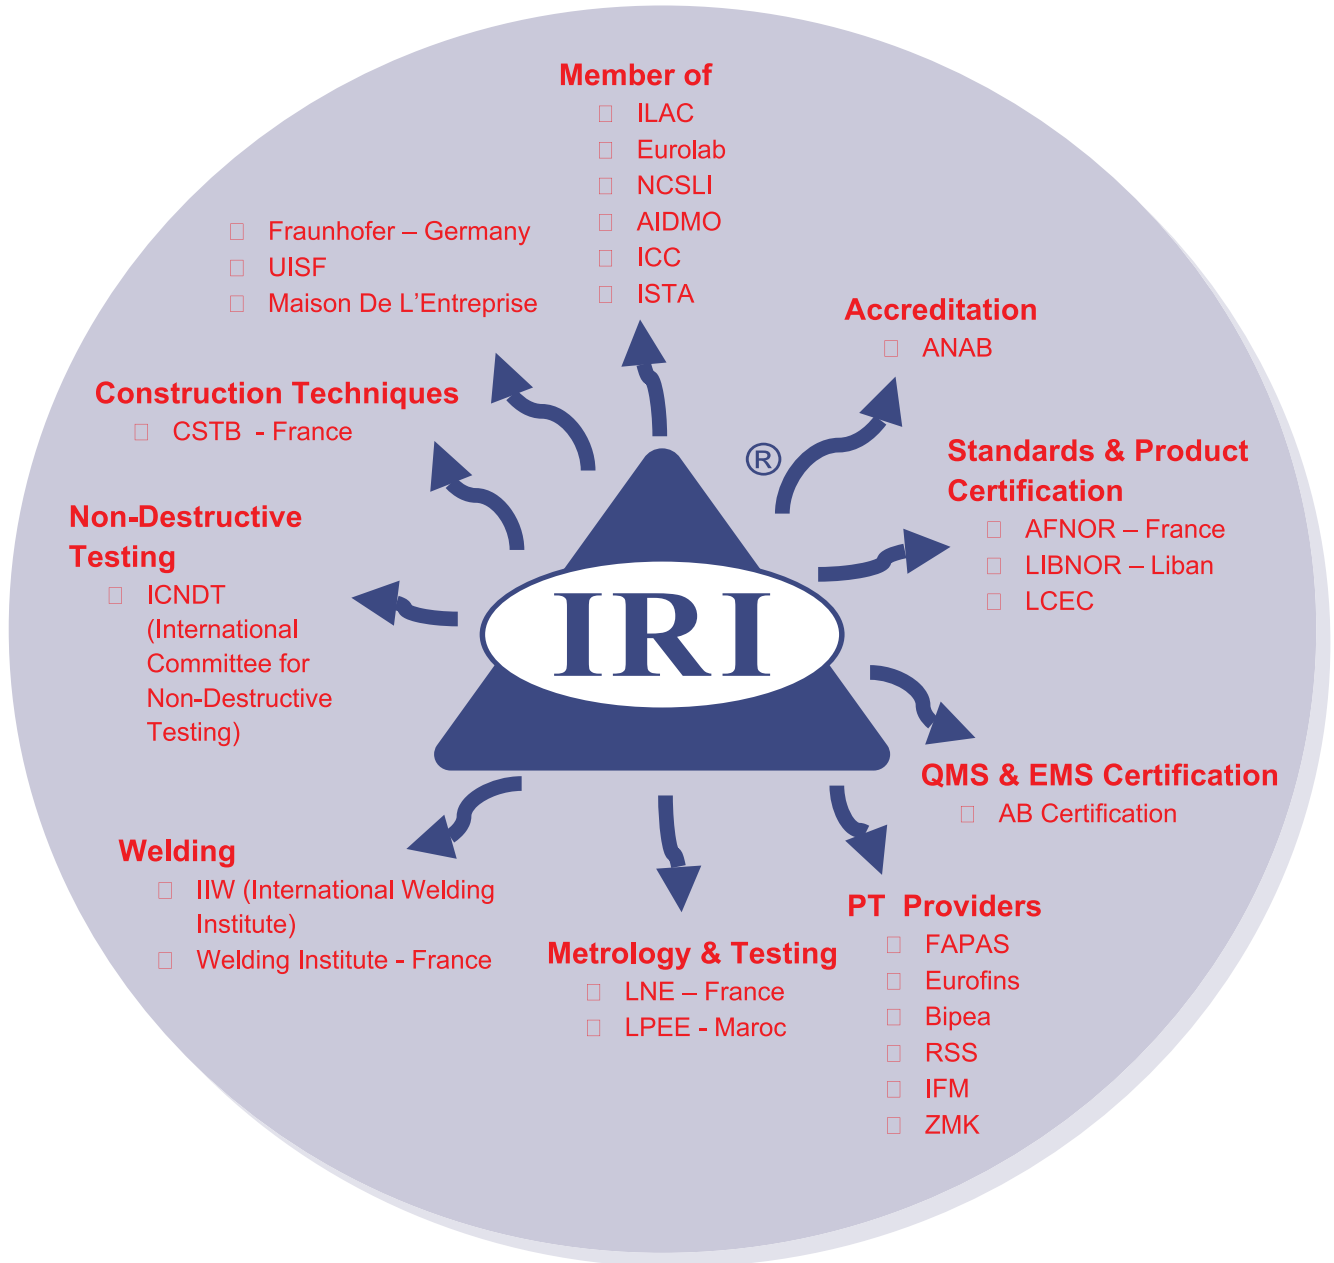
Member of
ILAC
Eurolab
NCSLI
AIDMO
ICC
ISTA

Fraunhofer – Germany
UISF
Maison De L'Entreprise

Accreditation
ANAB

Construction Techniques
CSTB - France

®

Standards & Product Certification
AFNOR – France
LIBNOR – Liban
LCEC

Non-Destructive Testing
ICNDT (International Committee for Non-Destructive Testing)

IRI

QMS & EMS Certification
AB Certification

Welding
IIW (International Welding Institute)
Welding Institute - France

PT Providers
FAPAS
Eurofins
Bipea
RSS
IFM
ZMK

Metrology & Testing
LNE – France
LPEE - Maroc